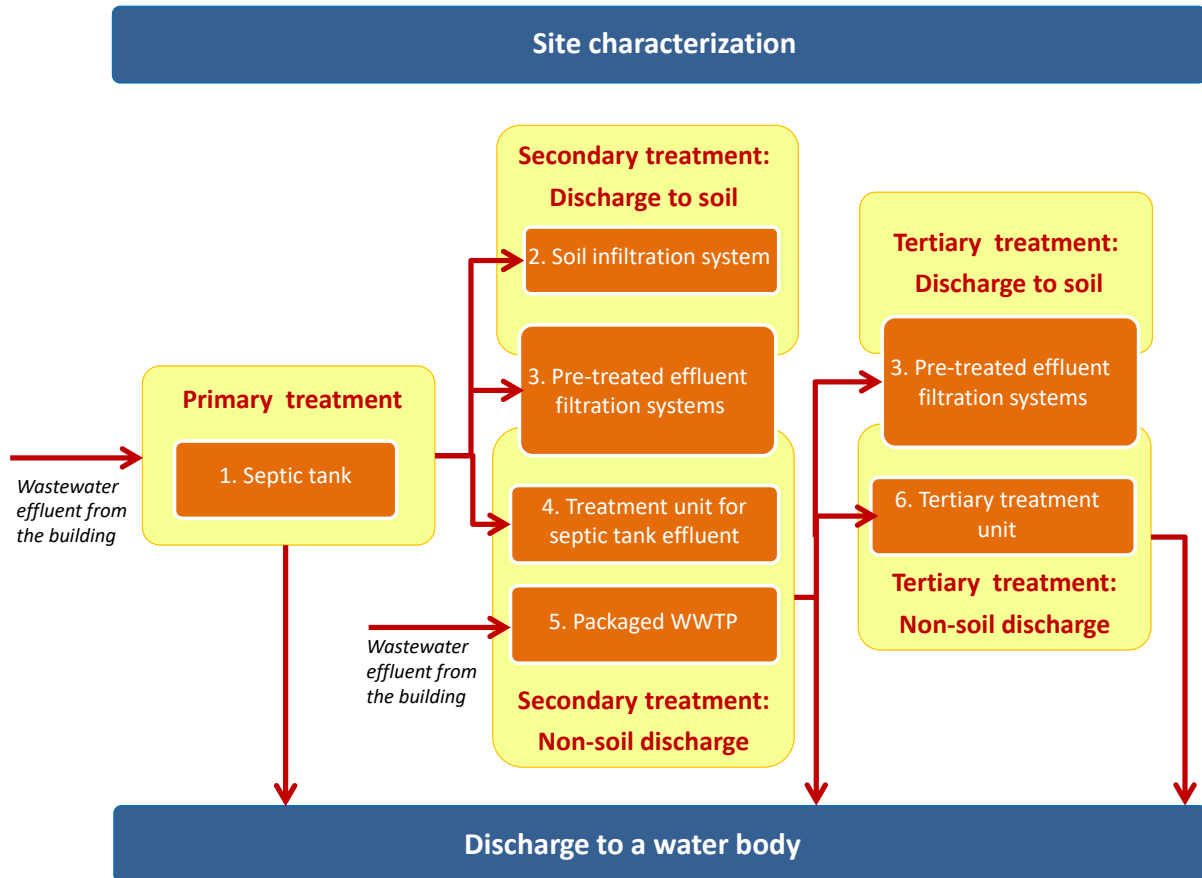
Site characterization

Secondary treatment: Discharge to soil

2. Soil infiltration system

3. Pre-treated effluent filtration systems

Tertiary treatment: Discharge to soil

3. Pre-treated effluent filtration systems

Primary treatment

1. Septic tank

Wastewater effluent from the building

4. Treatment unit for septic tank effluent

5. Packaged WWTP

Wastewater effluent from the building

Secondary treatment: Non-soil discharge

6. Tertiary treatment unit

Tertiary treatment: Non-soil discharge

Discharge to a water body